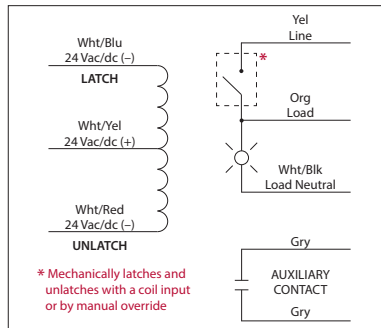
Wht/Blu
24 Vac/dc (–)
LATCH

Wht/Yel
24 Vac/dc (+)

Wht/Red
24 Vac/dc (–)
UNLATCH

Yel
Line

*

Org
Load

Wht/Blk
Load Neutral

Gry
AUXILIARY
CONTACT
Gry

* Mechanically latches and unlatches with a coil input or by manual override